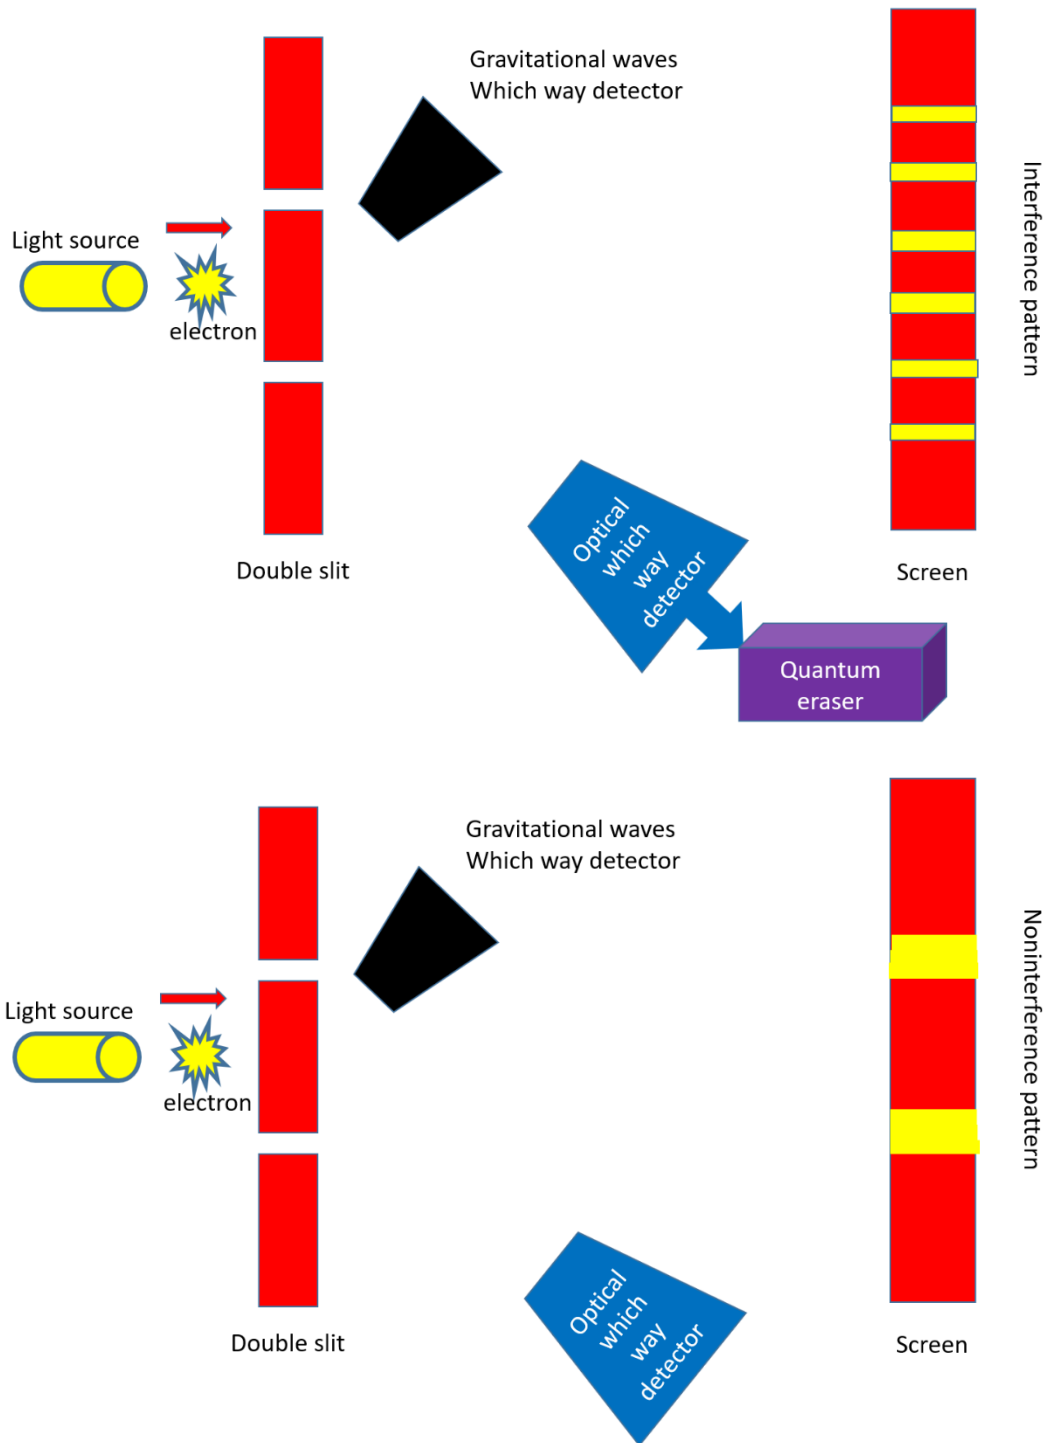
Gravitational waves
Which way detector

Light source

electron

Interference pattern

Double slit

Optical which way detector

Screen

Quantum eraser

Gravitational waves
Which way detector

Light source

electron

Noninterference pattern

Double slit

Optical which way detector

Screen